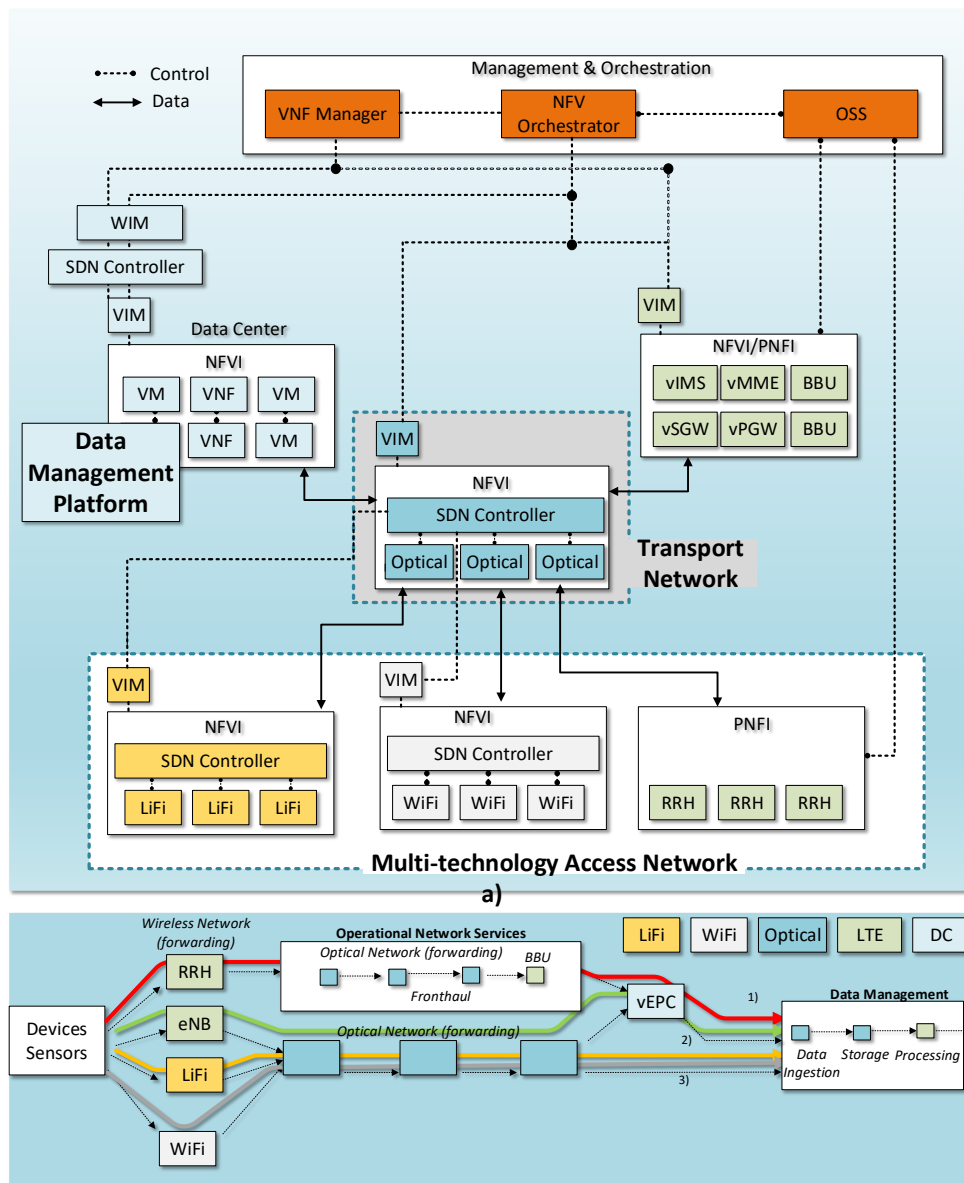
Control
Data

Management & Orchestration
VNF Manager
NFV Orchestrator
OSS

WIM
SDN Controller
VIM
Data Center
NFVI
VM
VNF
VM
VNF
VM
Data Management Platform

VIM
NFVI/PNFI
vIMS
vMME
BBU
vSGW
vPGW
BBU

VIM
NFVI
SDN Controller
Optical
Optical
Optical
Transport Network

VIM
NFVI
SDN Controller
LiFi
LiFi
LiFi

VIM
NFVI
SDN Controller
WiFi
WiFi
WiFi

PNFI
RRH
RRH
RRH

Multi-technology Access Network

a)

Wireless Network (forwarding)
Operational Network Services
Optical Network (forwarding)
BBU
Fronthaul
LiFi
WiFi
Optical
LTE
DC
RRH
eNB
LiFi
WiFi
Devices Sensors
Optical Network (forwarding)
vEPC
1)
2)
3)
Data Management
Data Ingestion
Storage
Processing